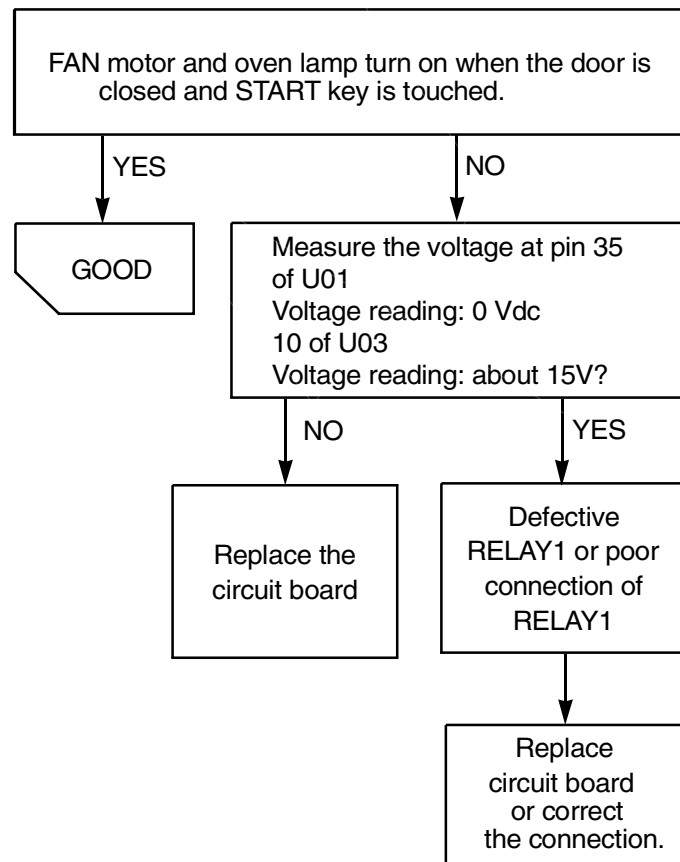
FAN motor and oven lamp turn on when the door is closed and START key is touched.

YES

NO

GOOD

Measure the voltage at pin 35 of U01
Voltage reading: 0 Vdc
10 of U03
Voltage reading: about 15V?

NO

YES

Replace the circuit board

Defective RELAY1 or poor connection of RELAY1

Replace circuit board or correct the connection.